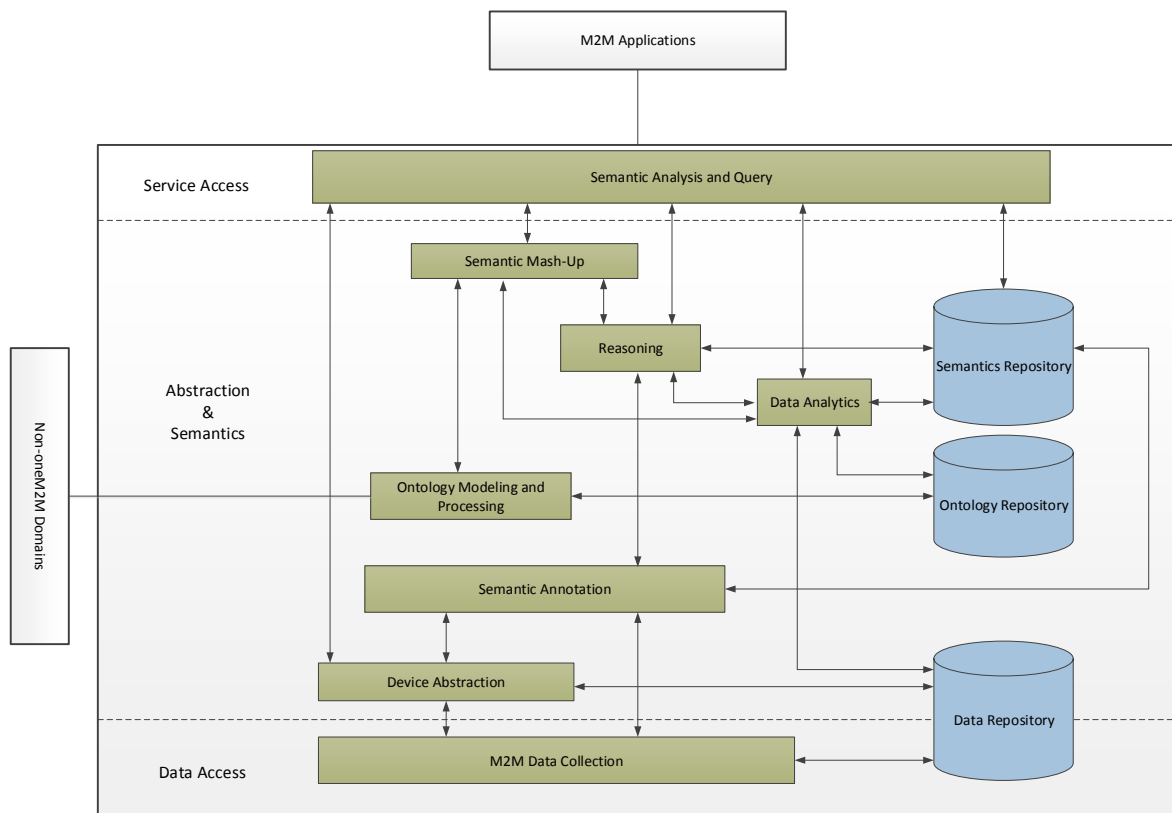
M2M Applications

Service Access

Semantic Analysis and Query

Semantic Mash-Up

Reasoning

Semantics Repository

Abstraction & Semantics

Data Analytics

Non-oneM2M Domains

Ontology Modeling and Processing

Ontology Repository

Semantic Annotation

Device Abstraction

Data Repository

Data Access

M2M Data Collection